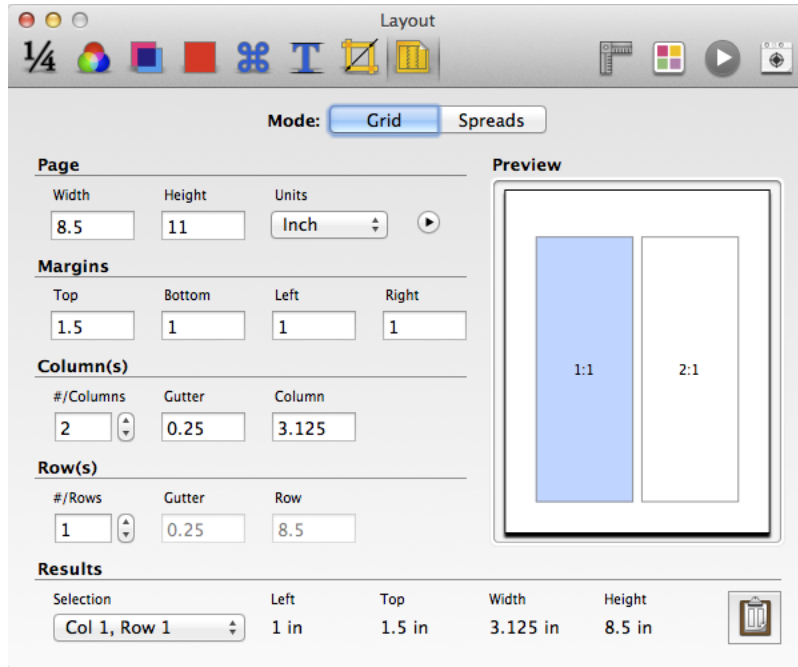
Layout

¼

Mode: Grid Spreads

Page

Width 8.5

Height 11

Units Inch

Margins

Top 1.5

Bottom 1

Left 1

Right 1

Column(s)

#/Columns 2

Gutter 0.25

Column 3.125

Row(s)

#/Rows 1

Gutter 0.25

Row 8.5

Preview

1:1

2:1

Results

| Selection | Left | Top | Width | Height |
|---|---|---|---|---|
| Col 1, Row 1 | 1 in | 1.5 in | 3.125 in | 8.5 in |